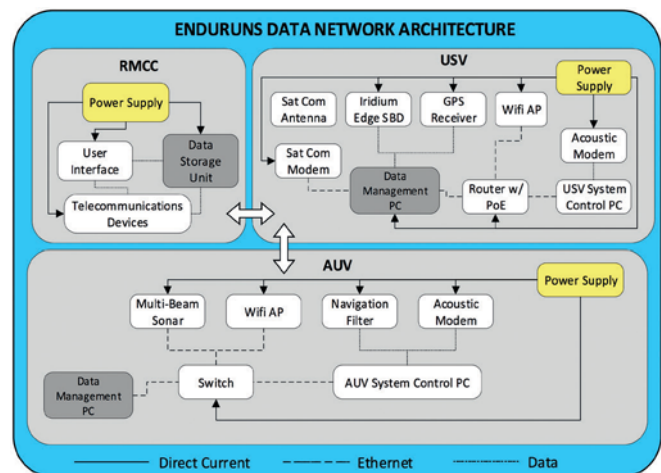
ENDURUNS DATA NETWORK ARCHITECTURE

RMCC

Power Supply

User Interface

Data Storage Unit

Telecommunications Devices

USV

Power Supply

Sat Com Antenna

Iridium Edge SBD

GPS Receiver

Wifi AP

Acoustic Modem

Sat Com Modem

Data Management PC

Router w/ PoE

USV System Control PC

AUV

Power Supply

Multi-Beam Sonar

Wifi AP

Navigation Filter

Acoustic Modem

Data Management PC

Switch

AUV System Control PC

Direct Current

Ethernet

Data